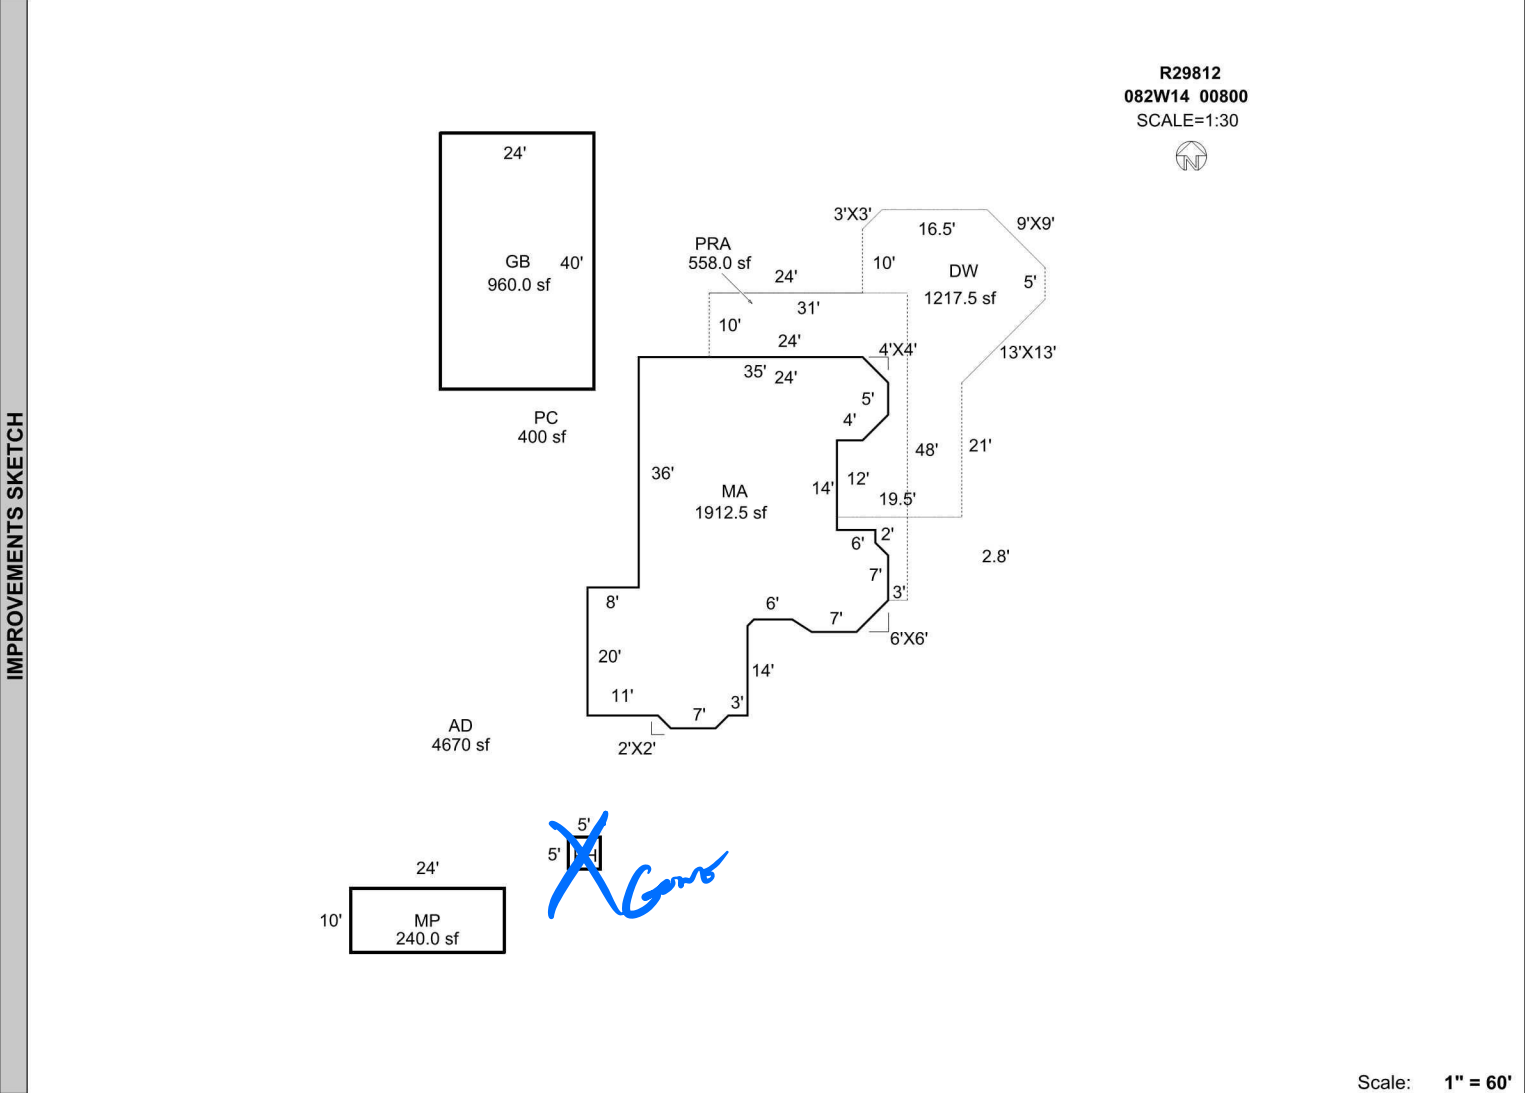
IMPROVEMENTS SKETCH

R29812
082W14 00800
SCALE=1:30

N

24'
GB
960.0 sf
40'

PC
400 sf

PRA
558.0 sf
24'
31'
10'
24'

3'X3'
16.5'
9'X9'
10'
DW
1217.5 sf
5'
13'X13'
21'
48'
4'X4'

35'
24'
5'
4'
36'
MA
1912.5 sf
14'
12'
19.5'
2'
6'
7'
3'
2.8'
8'
6'
7'
6'X6'
20'
14'
11'
7'
3'
2'X2'

AD
4670 sf

5'
5'
H
Gone

24'
10'
MP
240.0 sf

Scale: 1" = 60'